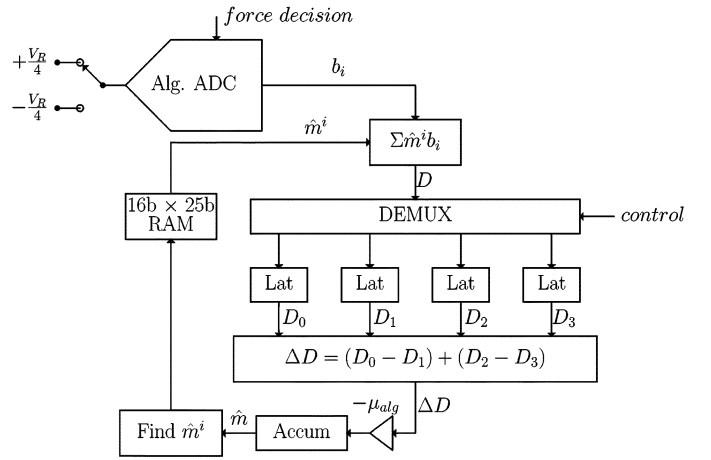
$force\ decision$

$+\frac{V_R}{4}$

$-\frac{V_R}{4}$

Alg. ADC

$b_i$

$\hat{m}^i$

$\Sigma \hat{m}^i b_i$

$D$

16b × 25b RAM

DEMUX

$control$

Lat

Lat

Lat

Lat

$D_0$

$D_1$

$D_2$

$D_3$

$\Delta D = (D_0 - D_1) + (D_2 - D_3)$

$-\mu_{alg}$

$\Delta D$

Find $\hat{m}^i$

$\hat{m}$

Accum